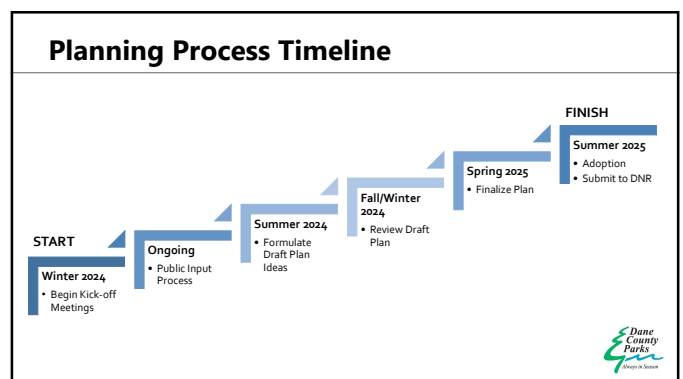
Planning Process Timeline

START

Winter 2024
• Begin Kick-off Meetings

Ongoing
• Public Input Process

Summer 2024
• Formulate Draft Plan Ideas

Fall/Winter 2024
• Review Draft Plan

Spring 2025
• Finalize Plan

FINISH

Summer 2025
• Adoption
• Submit to DNR

Dane County Parks
Always in Season